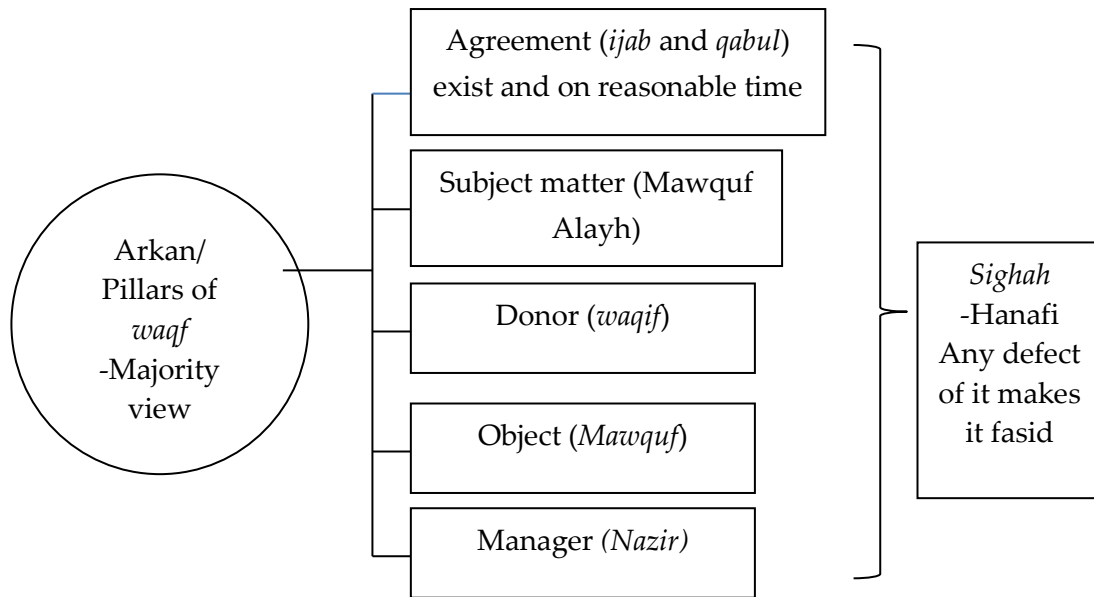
Arkan/ Pillars of waqf -Majority view

Agreement (ijab and qabul) exist and on reasonable time

Subject matter (Mawquf Alayh)

Donor (waqif)

Object (Mawquf)

Manager (Nazir)

Sighah -Hanafi Any defect of it makes it fasid